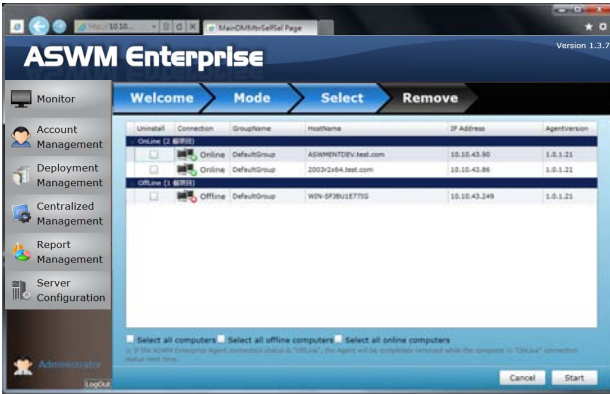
http://10.10... MainDMMbrSelSel Page

ASWM Enterprise

Version 1.3.7

Monitor

Account Management

Deployment Management

Centralized Management

Report Management

Server Configuration

Administrator

LogOut

Welcome

Mode

Select

Remove

| Uninstall | Connection | GroupName | HostName | IP Address | AgentVersion |
|---|---|---|---|---|---|
| OnLine (2 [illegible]) | | | | | |
| | Online | DefaultGroup | ASWMENTDEV.test.com | 10.10.43.90 | 1.0.1.21 |
| | Online | DefaultGroup | 2003r2x64.test.com | 10.10.43.86 | 1.0.1.21 |
| OffLine (1 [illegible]) | | | | | |
| | Offline | DefaultGroup | WIN-SF3BU1E77SG | 10.10.43.249 | 1.0.1.21 |

Select all computers
Select all offline computers
Select all online computers

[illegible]

Cancel
Start